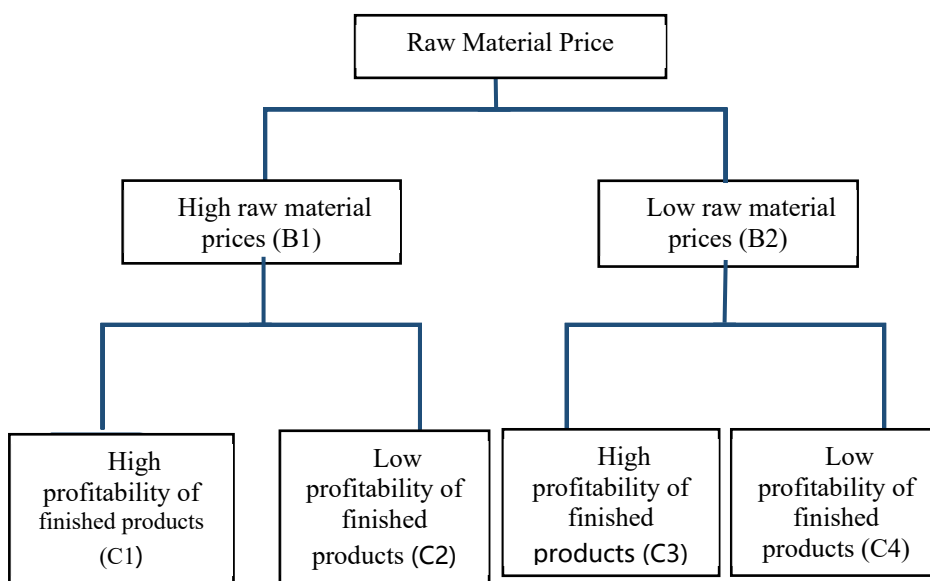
Raw Material Price

High raw material prices (B1)

Low raw material prices (B2)

High profitability of finished products (C1)

Low profitability of finished products (C2)

High profitability of finished products (C3)

Low profitability of finished products (C4)